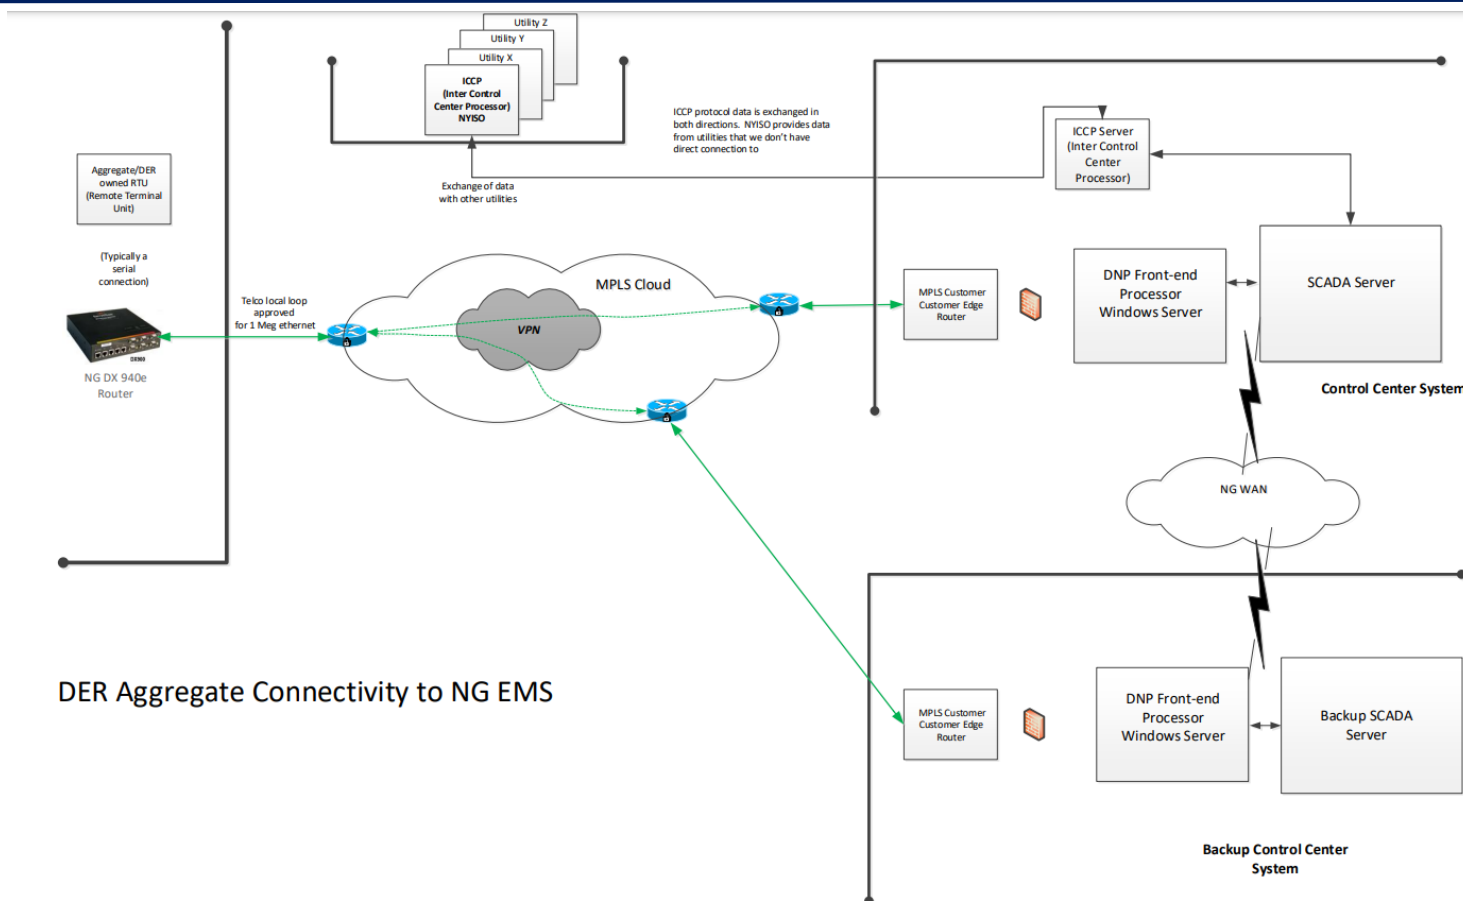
Utility Z
Utility Y
Utility X
ICCP
(Inter Control
Center Processor)
NYISO

ICCP protocol data is exchanged in both directions. NYISO provides data from utilities that we don't have direct connection to

Exchange of data with other utilities

ICCP Server
(Inter Control
Center
Processor)

Aggregate/DER owned RTU (Remote Terminal Unit)

(Typically a serial connection)

NG DX 940e Router

Telco local loop approved for 1 Meg ethernet

MPLS Cloud

VPN

MPLS Customer Customer Edge Router

DNP Front-end Processor Windows Server

SCADA Server

Control Center System

NG WAN

DER Aggregate Connectivity to NG EMS

MPLS Customer Customer Edge Router

DNP Front-end Processor Windows Server

Backup SCADA Server

Backup Control Center System